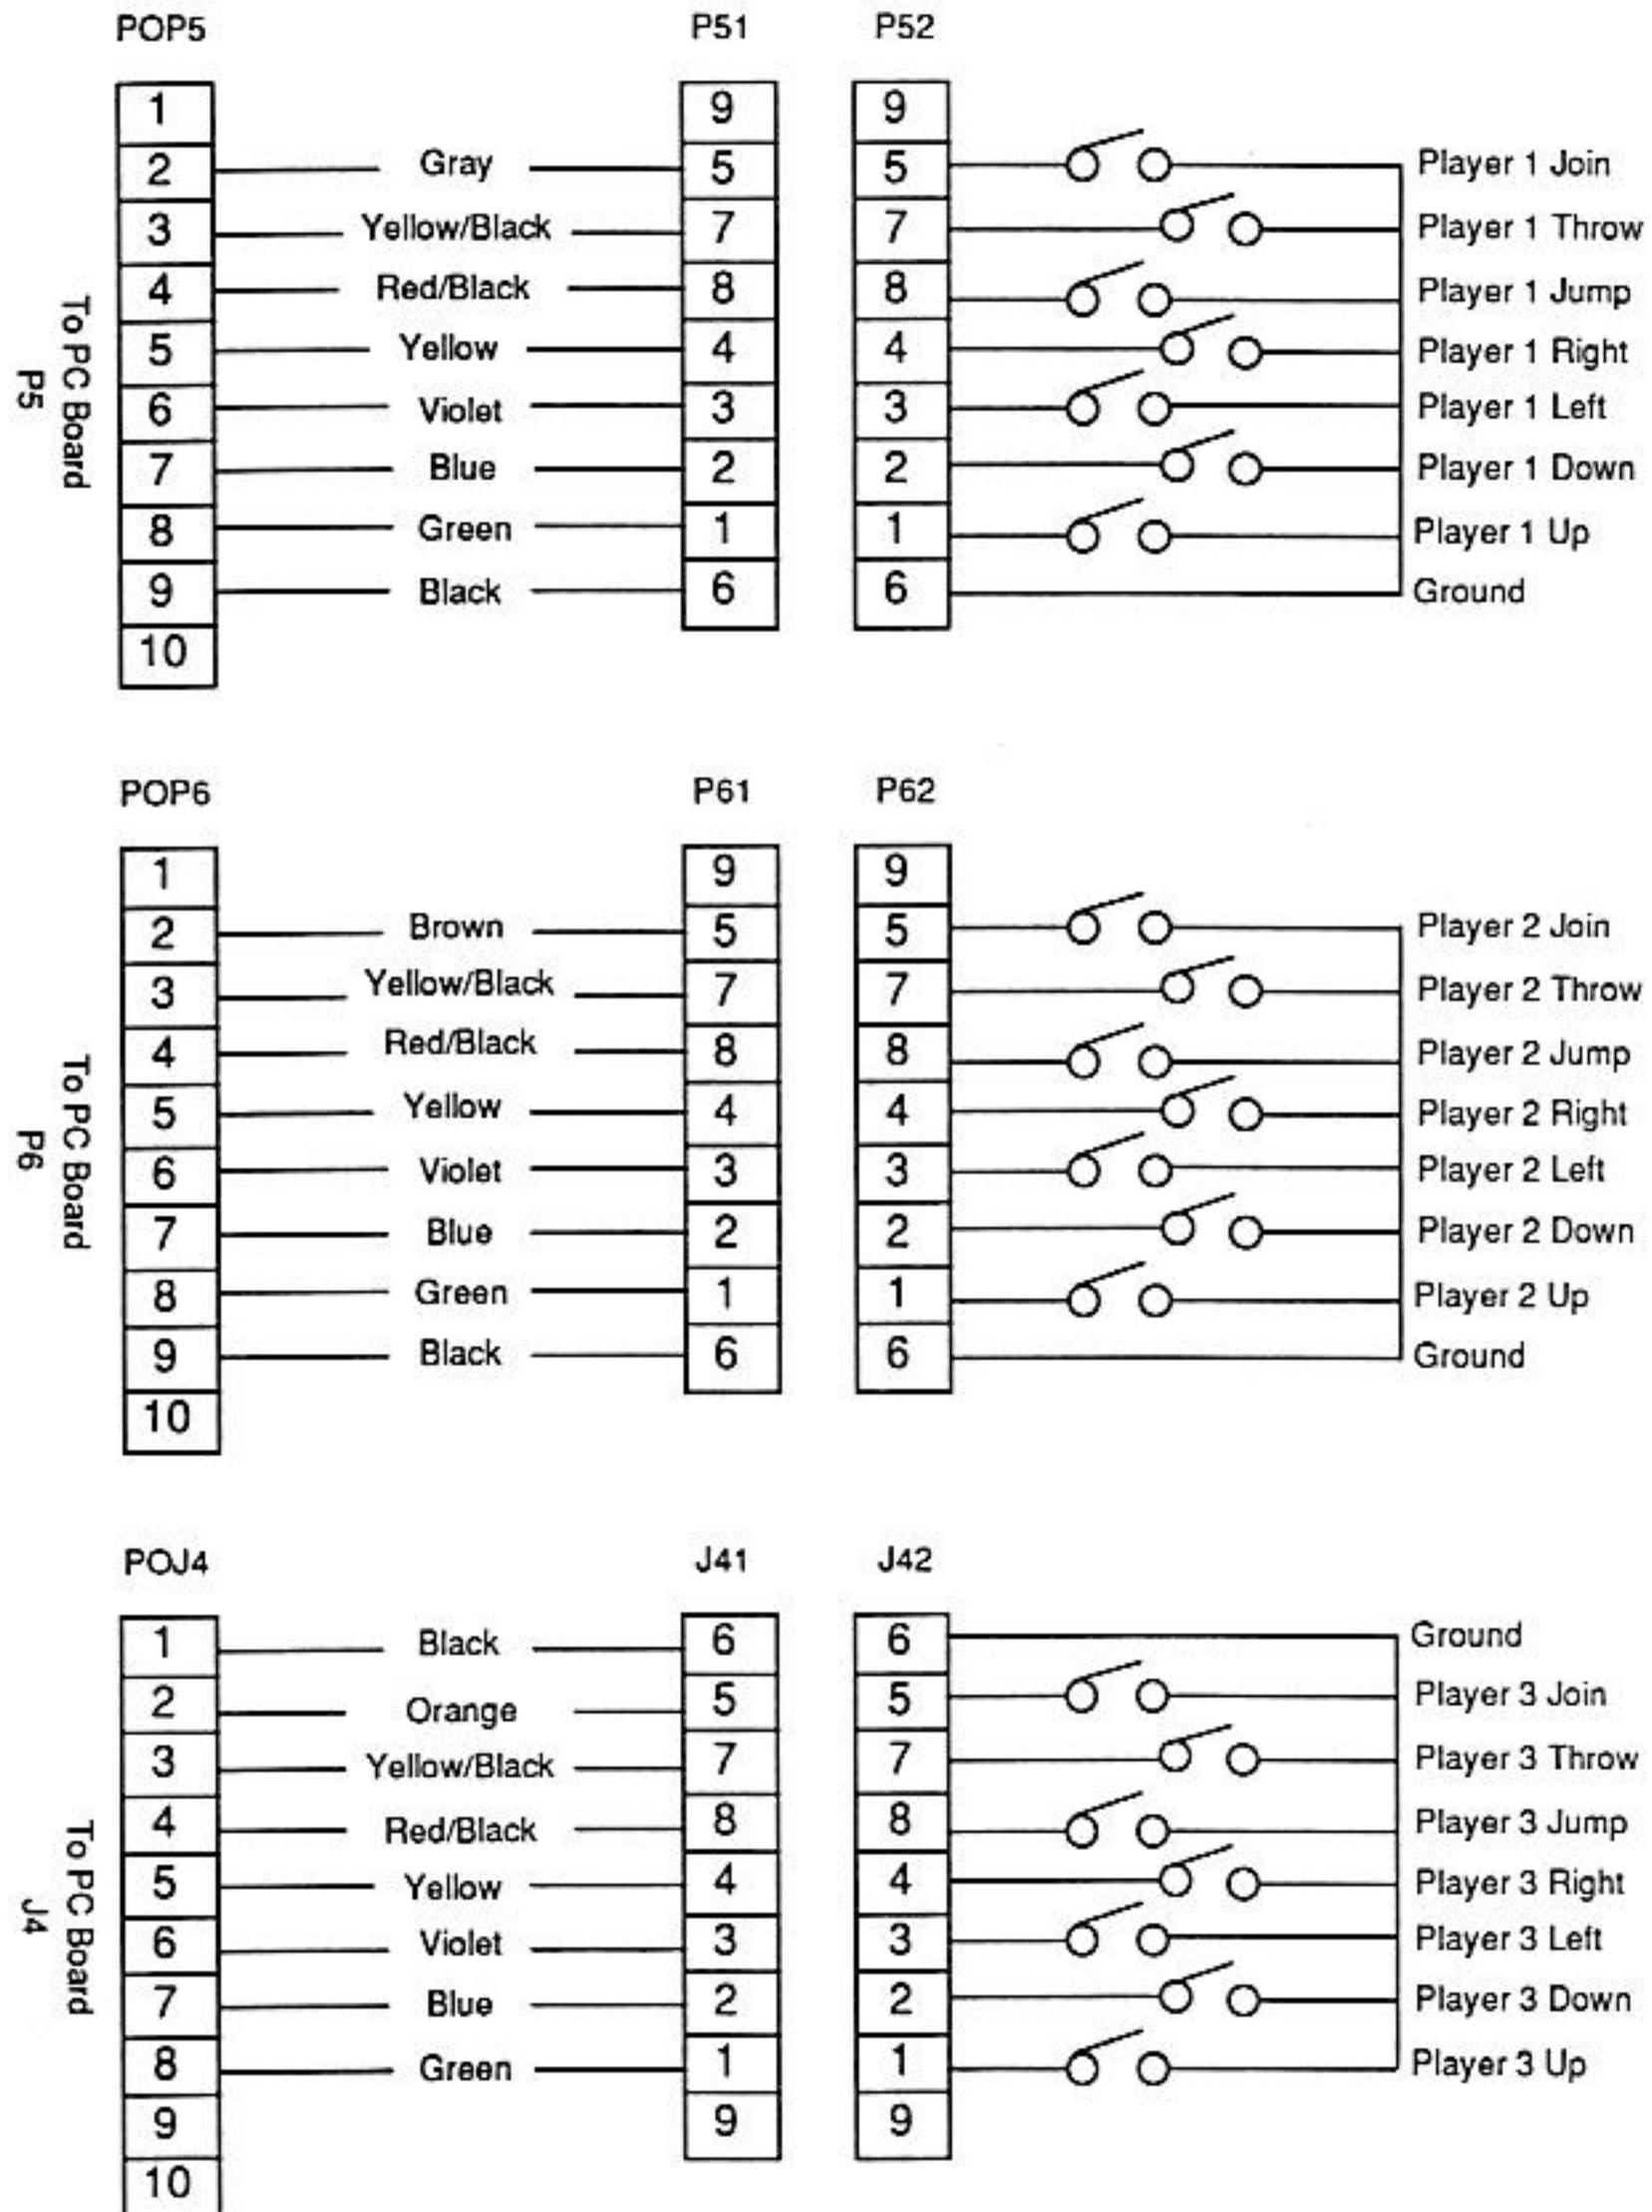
POP5

P51

P52

To PC Board P5

| POP5 | Wire | P51 | P52 | |
|---|---|---|---|---|
| 1 | | 9 | 9 | |
| 2 | Gray | 5 | 5 | Player 1 Join |
| 3 | Yellow/Black | 7 | 7 | Player 1 Throw |
| 4 | Red/Black | 8 | 8 | Player 1 Jump |
| 5 | Yellow | 4 | 4 | Player 1 Right |
| 6 | Violet | 3 | 3 | Player 1 Left |
| 7 | Blue | 2 | 2 | Player 1 Down |
| 8 | Green | 1 | 1 | Player 1 Up |
| 9 | Black | 6 | 6 | Ground |
| 10 | | | | |

POP6

P61

P62

To PC Board P6

| POP6 | Wire | P61 | P62 | |
|---|---|---|---|---|
| 1 | | 9 | 9 | |
| 2 | Brown | 5 | 5 | Player 2 Join |
| 3 | Yellow/Black | 7 | 7 | Player 2 Throw |
| 4 | Red/Black | 8 | 8 | Player 2 Jump |
| 5 | Yellow | 4 | 4 | Player 2 Right |
| 6 | Violet | 3 | 3 | Player 2 Left |
| 7 | Blue | 2 | 2 | Player 2 Down |
| 8 | Green | 1 | 1 | Player 2 Up |
| 9 | Black | 6 | 6 | Ground |
| 10 | | | | |

POJ4

J41

J42

To PC Board J4

| POJ4 | Wire | J41 | J42 | |
|---|---|---|---|---|
| 1 | Black | 6 | 6 | Ground |
| 2 | Orange | 5 | 5 | Player 3 Join |
| 3 | Yellow/Black | 7 | 7 | Player 3 Throw |
| 4 | Red/Black | 8 | 8 | Player 3 Jump |
| 5 | Yellow | 4 | 4 | Player 3 Right |
| 6 | Violet | 3 | 3 | Player 3 Left |
| 7 | Blue | 2 | 2 | Player 3 Down |
| 8 | Green | 1 | 1 | Player 3 Up |
| 9 | | 9 | 9 | |
| 10 | | | | |